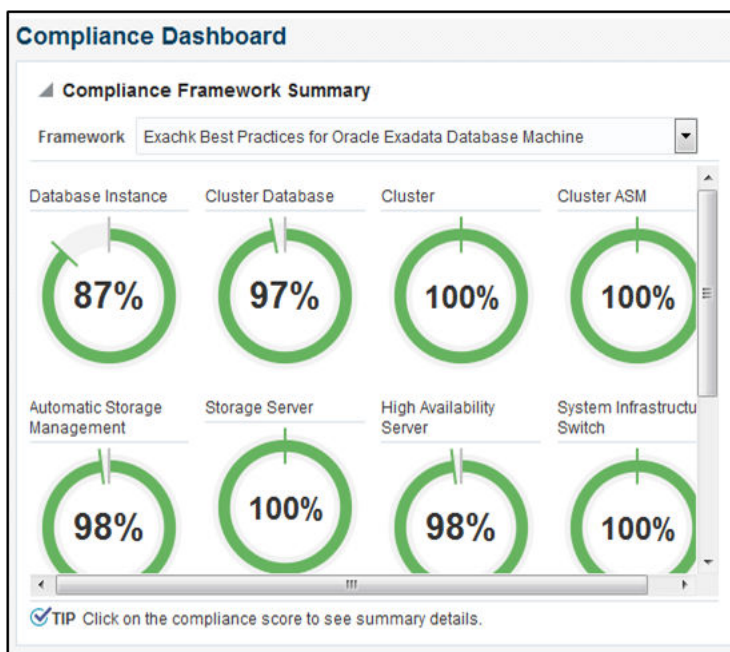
Compliance Dashboard

Compliance Framework Summary

Framework Exachk Best Practices for Oracle Exadata Database Machine

Database Instance
87%

Cluster Database
97%

Cluster
100%

Cluster ASM
100%

Automatic Storage Management
98%

Storage Server
100%

High Availability Server
98%

System Infrastructu Switch
100%

TIP Click on the compliance score to see summary details.